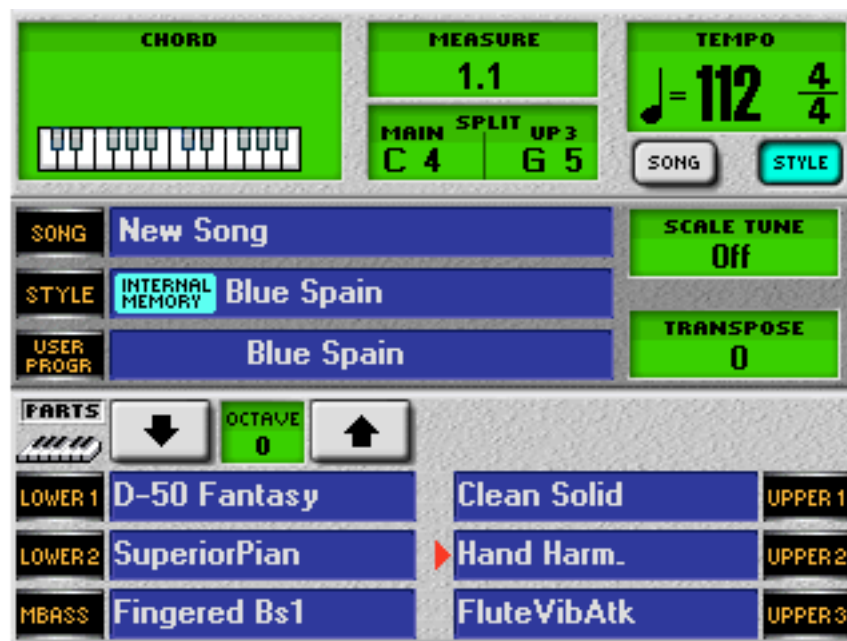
CHORD

MEASURE
1.1

SPLIT
MAIN UP3
C 4 G 5

TEMPO
♩= 112 $\frac{4}{4}$

SONG STYLE

SONG New Song

STYLE INTERNAL MEMORY Blue Spain

USER PROGR Blue Spain

SCALE TUNE
Off

TRANSPOSE
0

PARTS

OCTAVE
0

LOWER 1 D-50 Fantasy

LOWER 2 SuperiorPian

MBASS Fingered Bs1

Clean Solid UPPER 1

Hand Harm. UPPER 2

FluteVibAtk UPPER 3